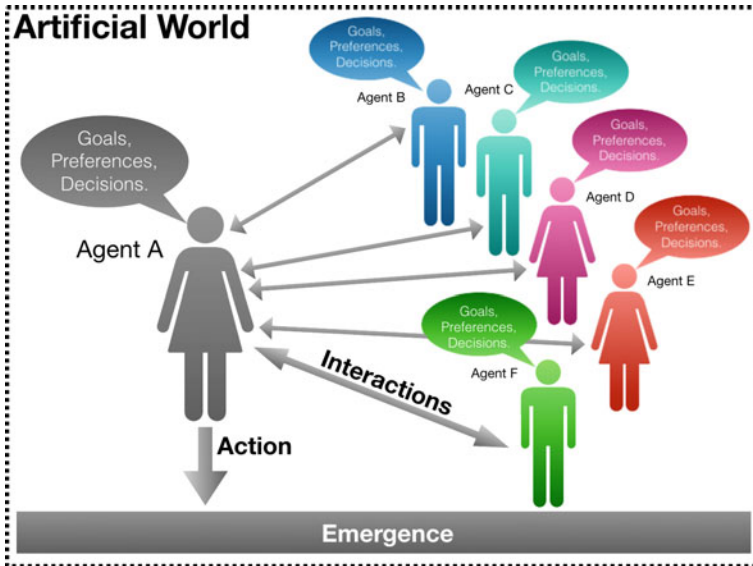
Artificial World

Goals, Preferences, Decisions.

Agent B

Goals, Preferences, Decisions.

Agent C

Goals, Preferences, Decisions.

Agent D

Goals, Preferences, Decisions.

Agent E

Goals, Preferences, Decisions.

Agent A

Goals, Preferences, Decisions.

Agent F

Interactions

Action

Emergence